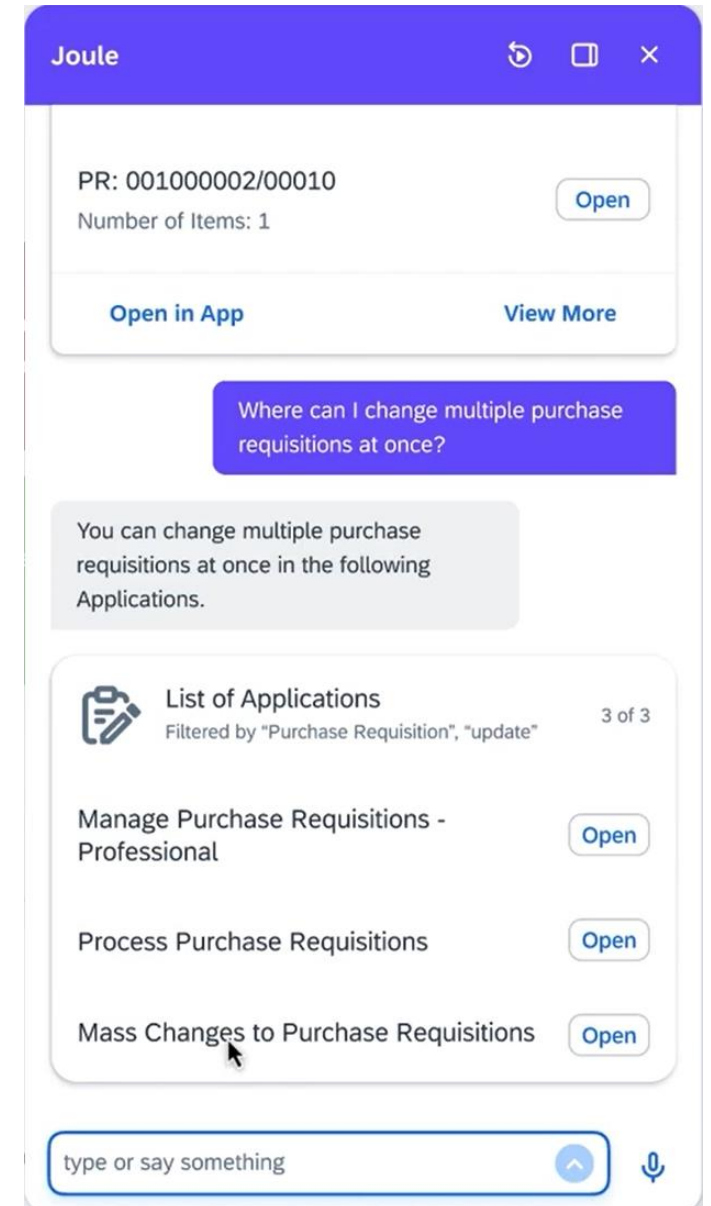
Joule

PR: 001000002/00010
Number of Items: 1
Open

Open in App
View More

Where can I change multiple purchase requisitions at once?

You can change multiple purchase requisitions at once in the following Applications.

List of Applications
Filtered by "Purchase Requisition", "update"
3 of 3

Manage Purchase Requisitions - Professional
Open

Process Purchase Requisitions
Open

Mass Changes to Purchase Requisitions
Open

type or say something